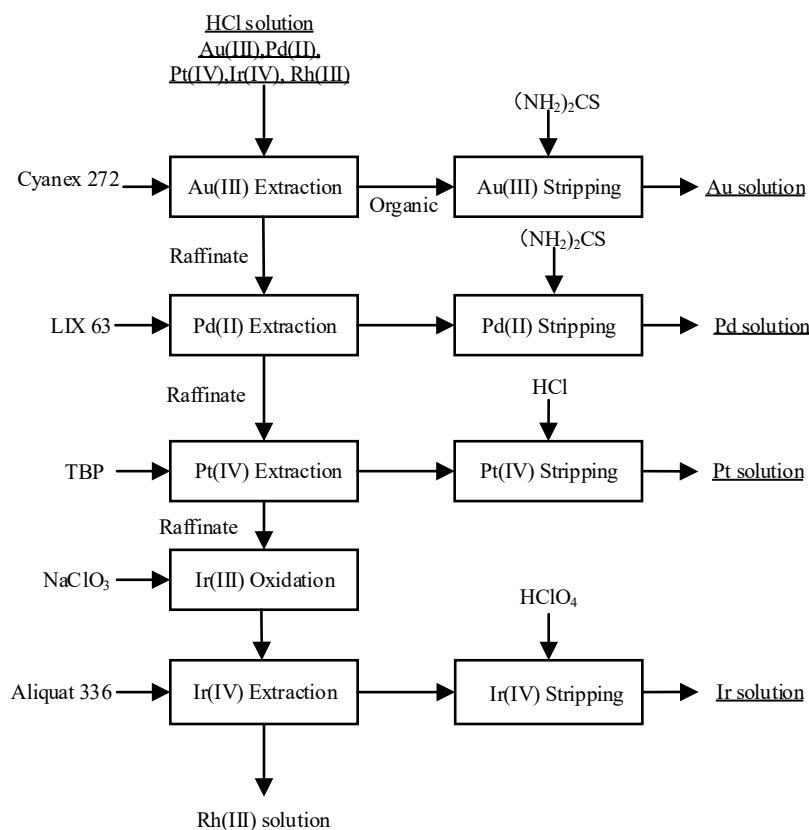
HCl solution
Au(III),Pd(II),
Pt(IV),Ir(IV), Rh(III)

$(NH_2)_2CS$

Cyanex 272

Au(III) Extraction

Organic

Au(III) Stripping

Au solution

Raffinate

$(NH_2)_2CS$

LIX 63

Pd(II) Extraction

Pd(II) Stripping

Pd solution

Raffinate

HCl

TBP

Pt(IV) Extraction

Pt(IV) Stripping

Pt solution

Raffinate

$NaClO_3$

Ir(III) Oxidation

$HClO_4$

Aliquat 336

Ir(IV) Extraction

Ir(IV) Stripping

Ir solution

Rh(III) solution